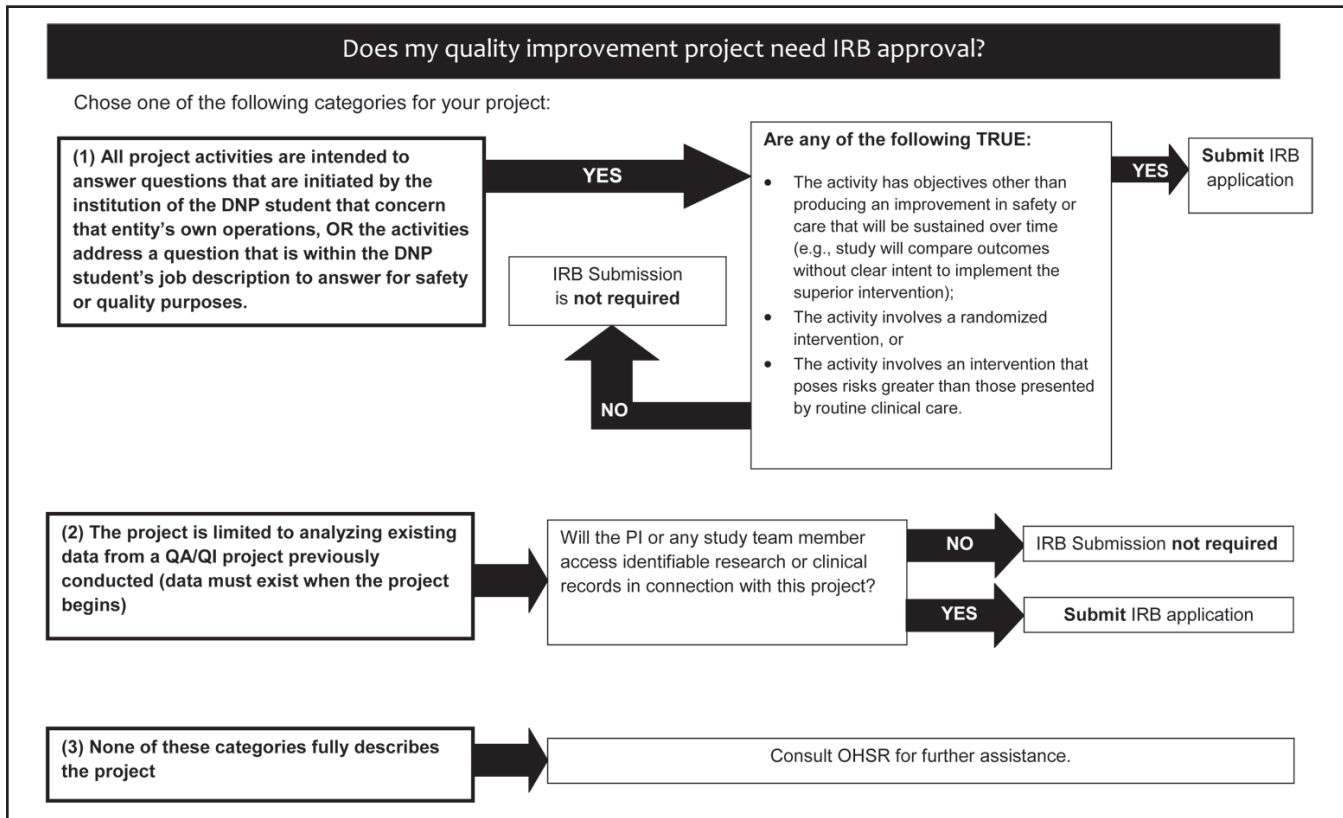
Does my quality improvement project need IRB approval?

Chose one of the following categories for your project:

(1) All project activities are intended to answer questions that are initiated by the institution of the DNP student that concern that entity's own operations, OR the activities address a question that is within the DNP student's job description to answer for safety or quality purposes.

YES

Are any of the following TRUE:

- The activity has objectives other than producing an improvement in safety or care that will be sustained over time (e.g., study will compare outcomes without clear intent to implement the superior intervention);
- The activity involves a randomized intervention, or
- The activity involves an intervention that poses risks greater than those presented by routine clinical care.

YES

Submit IRB application

NO

IRB Submission is not required

(2) The project is limited to analyzing existing data from a QA/QI project previously conducted (data must exist when the project begins)

Will the PI or any study team member access identifiable research or clinical records in connection with this project?

NO

IRB Submission not required

YES

Submit IRB application

(3) None of these categories fully describes the project

Consult OHSR for further assistance.